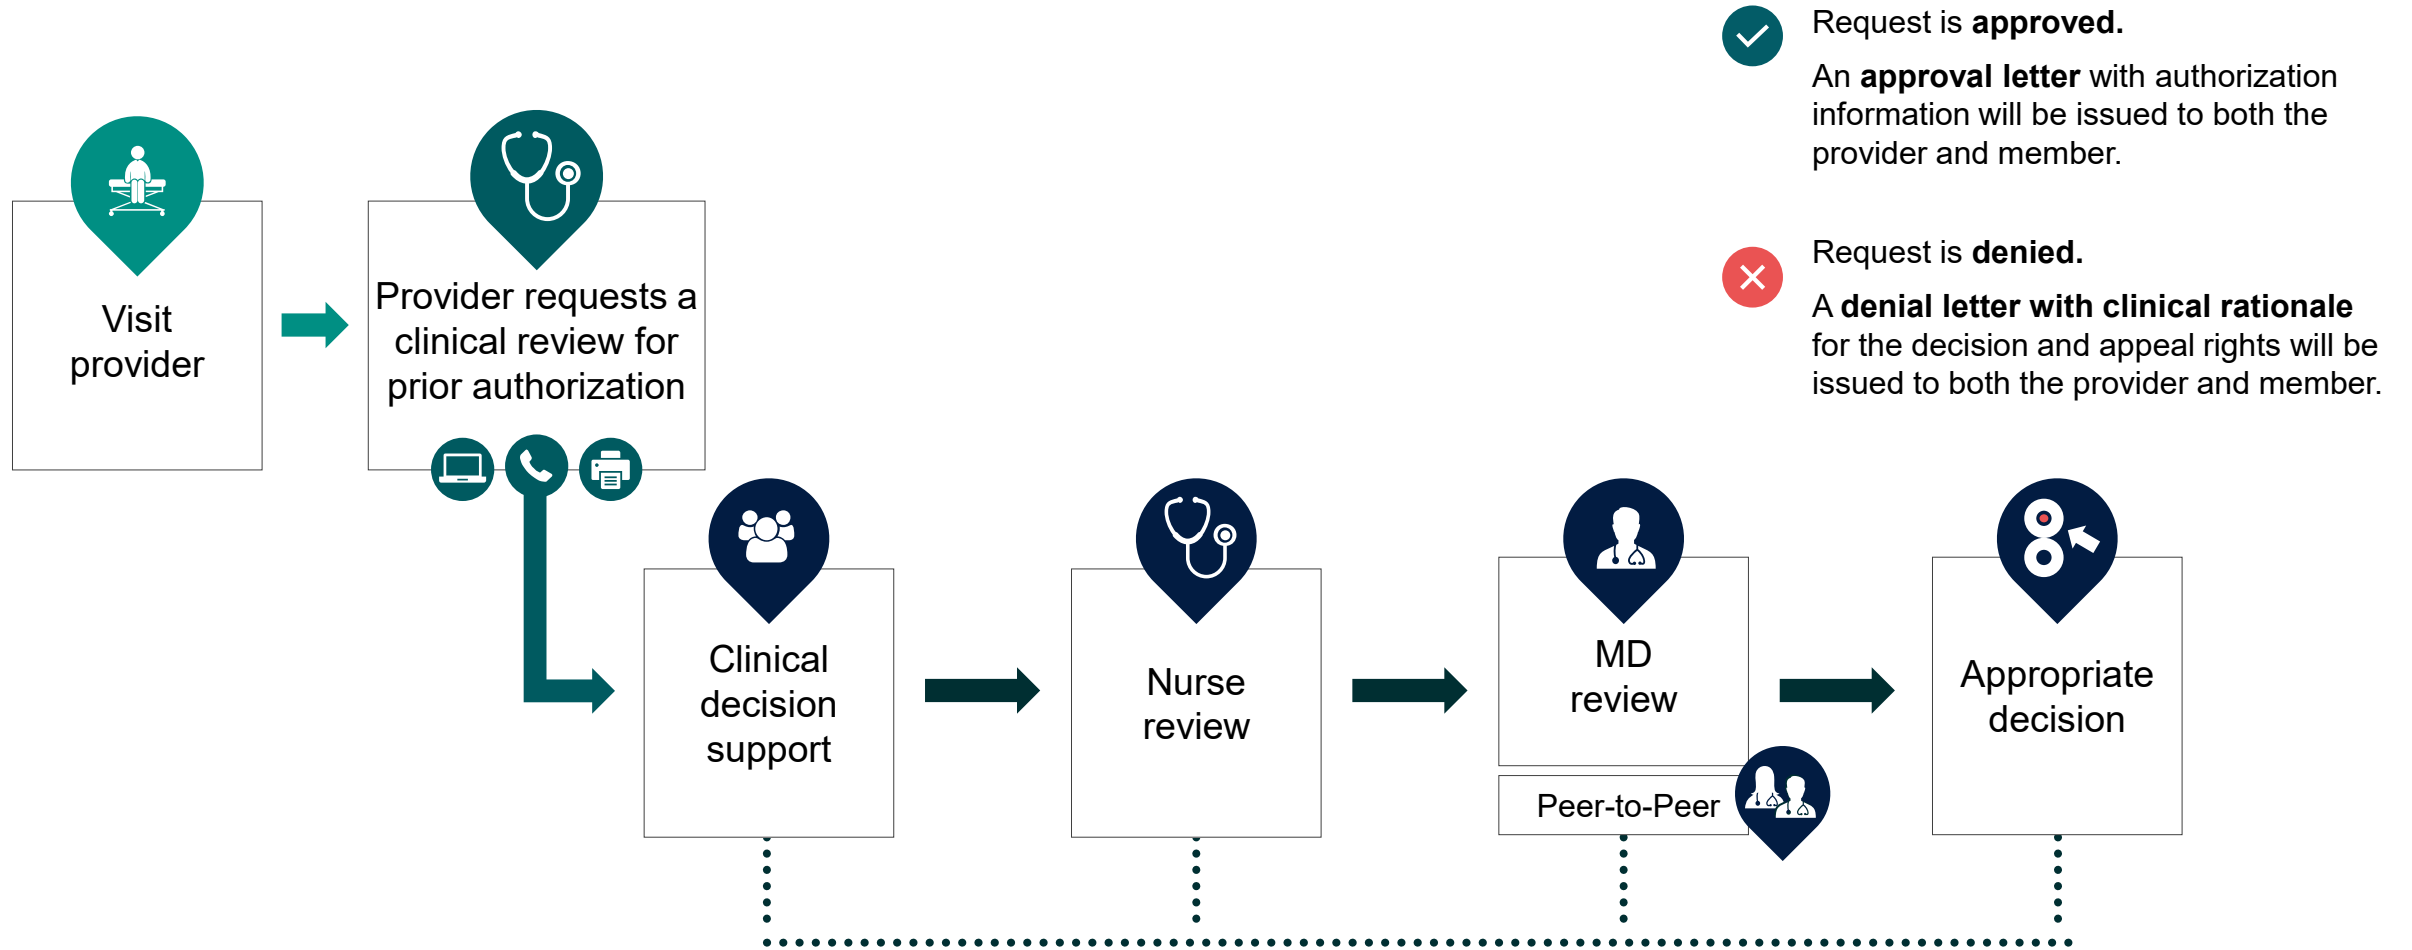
Visit provider

Provider requests a clinical review for prior authorization

Clinical decision support

Nurse review

MD review

Peer-to-Peer

Appropriate decision

Request is **approved.**

An **approval letter** with authorization information will be issued to both the provider and member.

Request is **denied.**

A **denial letter with clinical rationale** for the decision and appeal rights will be issued to both the provider and member.